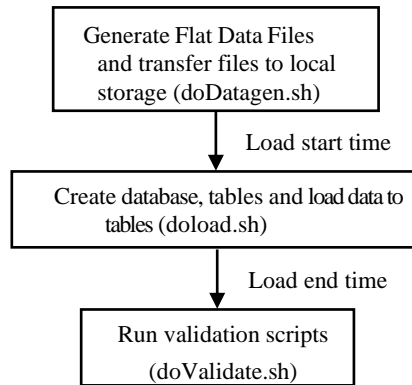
Generate Flat Data Files and transfer files to local storage (doDatagen.sh)

Load start time

Create database, tables and load data to tables (doload.sh)

Load end time

Run validation scripts (doValidate.sh)